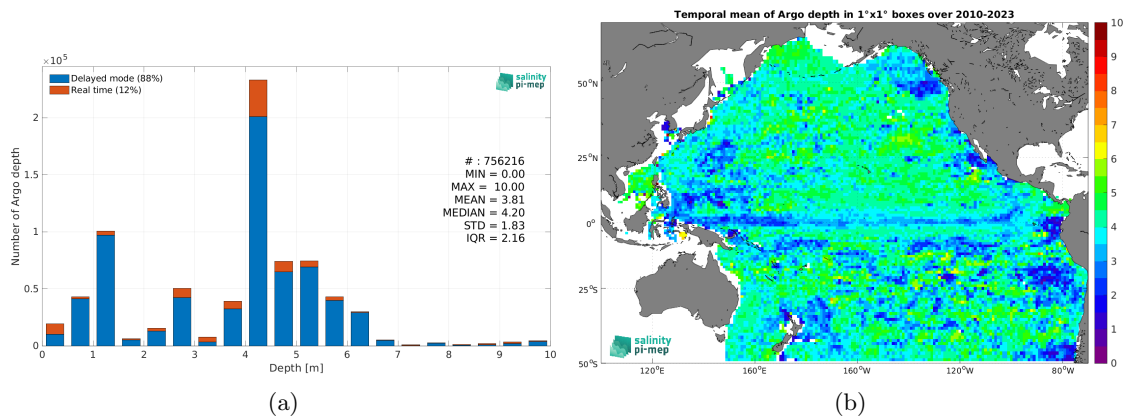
$\times 10^5$

Delayed mode (88%)
Real time (12%)

salinity pi-mep

Number of Argo depth

2
1.5
1
0.5
0

# : 756216
MIN = 0.00
MAX = 10.00
MEAN = 3.81
MEDIAN = 4.20
STD = 1.83
IQR = 2.16

0 1 2 3 4 5 6 7 8 9 10
Depth [m]

(a)

Temporal mean of Argo depth in 1°x1° boxes over 2010-2023

50°N
25°N
0°
25°S
50°S

120°E 160°E 160°W 120°W 80°W

salinity pi-mep

10
9
8
7
6
5
4
3
2
1
0

(b)